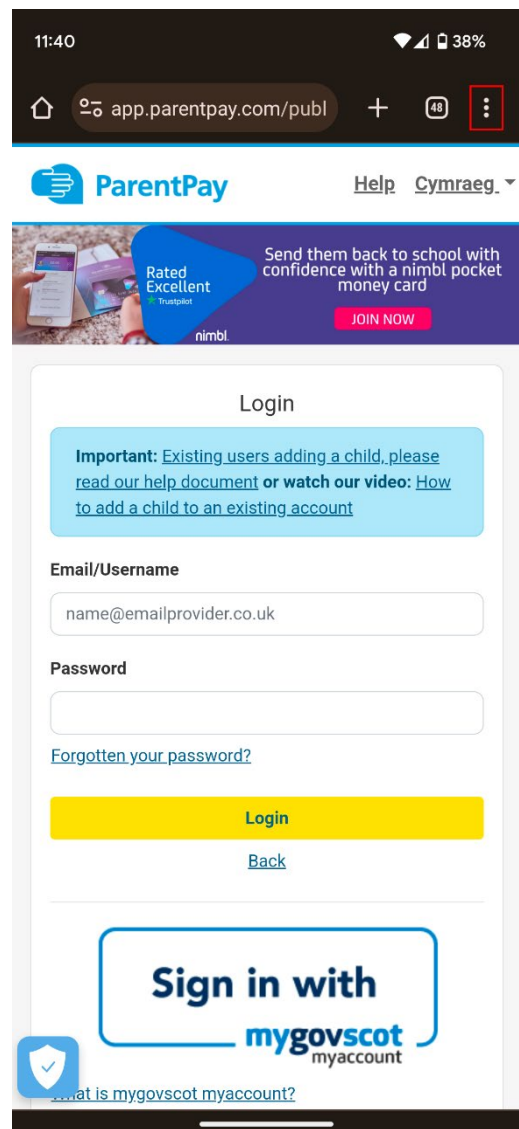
11:40

38%

app.parentpay.com/publ

48

ParentPay

Help Cymraeg

Rated Excellent
Trustpilot

Send them back to school with confidence with a nimbl pocket money card

JOIN NOW

nimbl

Login

**Important:** Existing users adding a child, please read our help document **or watch our video:** How to add a child to an existing account

Email/Username

name@emailprovider.co.uk

Password

Forgotten your password?

Login

Back

Sign in with
mygovscot
myaccount

What is mygovscot myaccount?